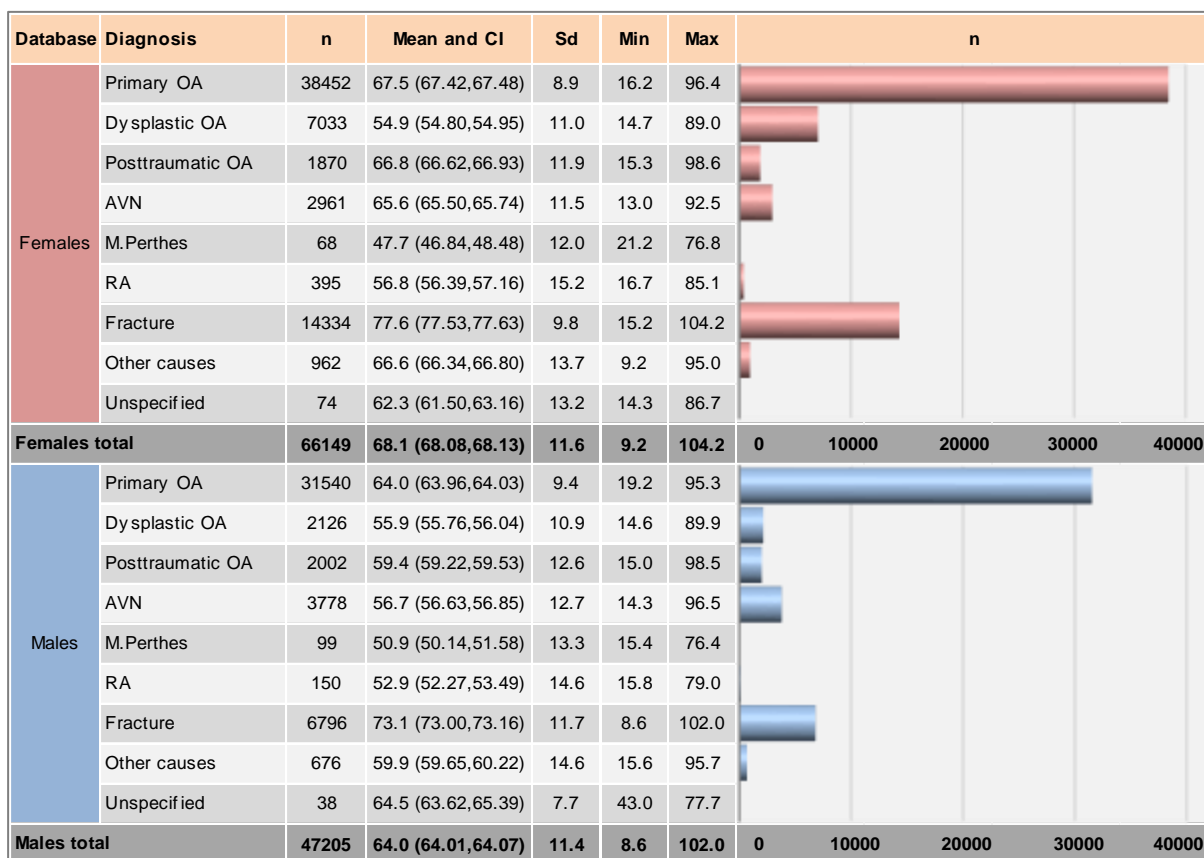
| Database | Diagnosis | n | Mean and CI | Sd | Min | Max | n |
|---|---|---|---|---|---|---|---|
| Females | Primary OA | 38452 | 67.5 (67.42,67.48) | 8.9 | 16.2 | 96.4 | |
| | Dysplastic OA | 7033 | 54.9 (54.80,54.95) | 11.0 | 14.7 | 89.0 | |
| | Posttraumatic OA | 1870 | 66.8 (66.62,66.93) | 11.9 | 15.3 | 98.6 | |
| | AVN | 2961 | 65.6 (65.50,65.74) | 11.5 | 13.0 | 92.5 | |
| | M.Perthes | 68 | 47.7 (46.84,48.48) | 12.0 | 21.2 | 76.8 | |
| | RA | 395 | 56.8 (56.39,57.16) | 15.2 | 16.7 | 85.1 | |
| | Fracture | 14334 | 77.6 (77.53,77.63) | 9.8 | 15.2 | 104.2 | |
| | Other causes | 962 | 66.6 (66.34,66.80) | 13.7 | 9.2 | 95.0 | |
| | Unspecified | 74 | 62.3 (61.50,63.16) | 13.2 | 14.3 | 86.7 | |
| Females total | | 66149 | 68.1 (68.08,68.13) | 11.6 | 9.2 | 104.2 | 0 10000 20000 30000 40000 |
| Males | Primary OA | 31540 | 64.0 (63.96,64.03) | 9.4 | 19.2 | 95.3 | |
| | Dysplastic OA | 2126 | 55.9 (55.76,56.04) | 10.9 | 14.6 | 89.9 | |
| | Posttraumatic OA | 2002 | 59.4 (59.22,59.53) | 12.6 | 15.0 | 98.5 | |
| | AVN | 3778 | 56.7 (56.63,56.85) | 12.7 | 14.3 | 96.5 | |
| | M.Perthes | 99 | 50.9 (50.14,51.58) | 13.3 | 15.4 | 76.4 | |
| | RA | 150 | 52.9 (52.27,53.49) | 14.6 | 15.8 | 79.0 | |
| | Fracture | 6796 | 73.1 (73.00,73.16) | 11.7 | 8.6 | 102.0 | |
| | Other causes | 676 | 59.9 (59.65,60.22) | 14.6 | 15.6 | 95.7 | |
| | Unspecified | 38 | 64.5 (63.62,65.39) | 7.7 | 43.0 | 77.7 | |
| Males total | | 47205 | 64.0 (64.01,64.07) | 11.4 | 8.6 | 102.0 | 0 10000 20000 30000 40000 |